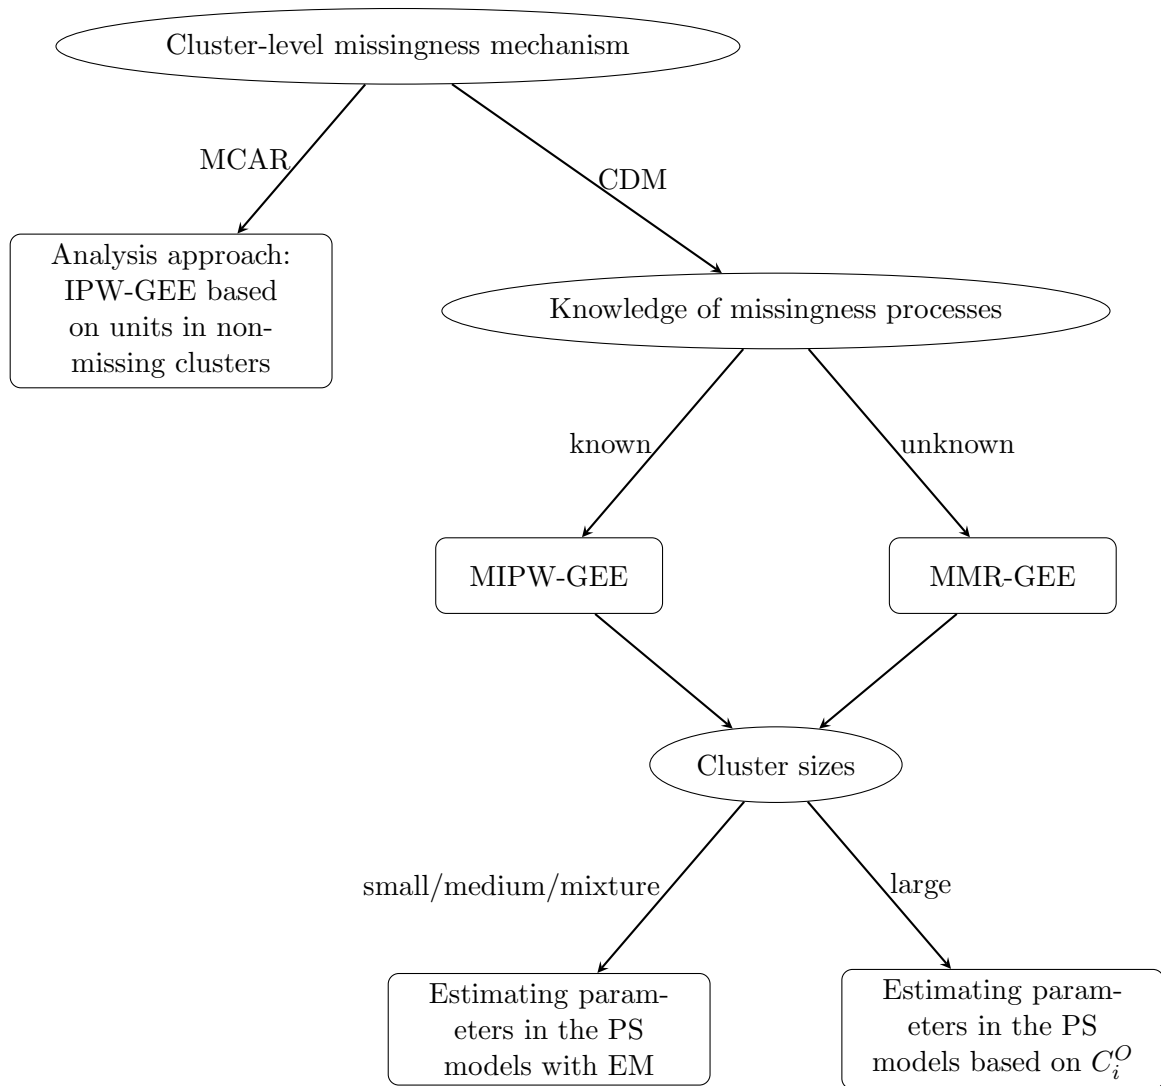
Cluster-level missingness mechanism

MCAR

CDM

Analysis approach: IPW-GEE based on units in non-missing clusters

Knowledge of missingness processes

known

unknown

MIPW-GEE

MMR-GEE

Cluster sizes

small/medium/mixture

large

Estimating parameters in the PS models with EM

Estimating parameters in the PS models based on $C_i^O$